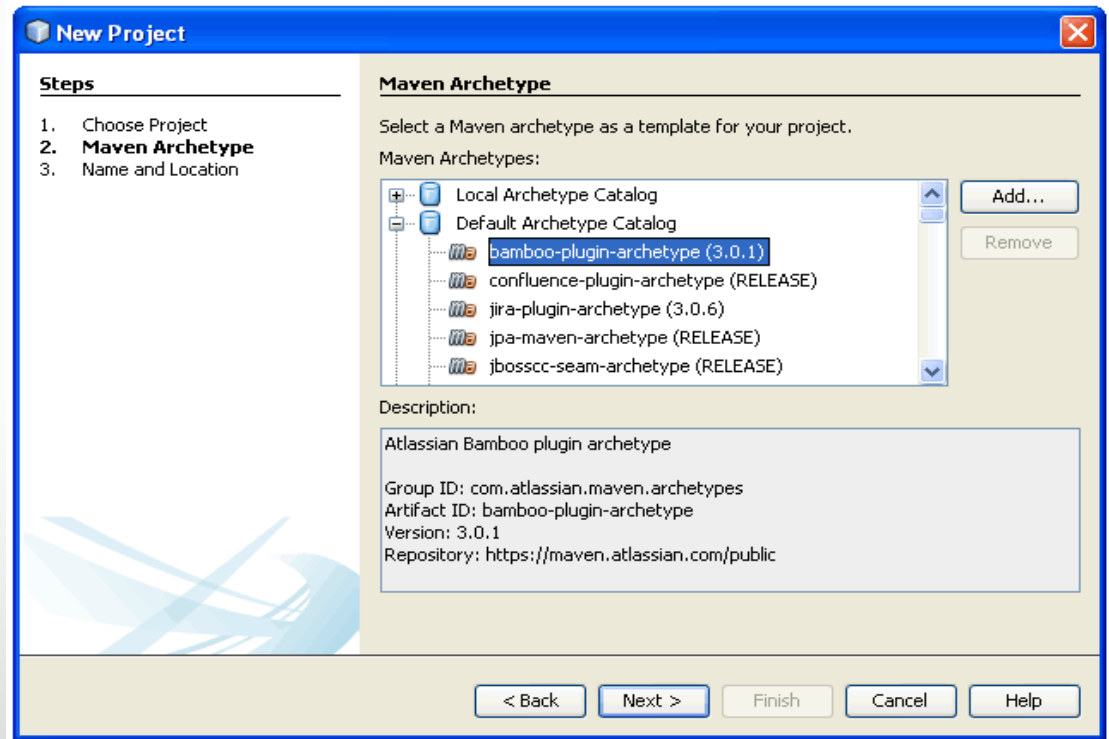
New Project

Steps

1. Choose Project
2. Maven Archetype
3. Name and Location

Maven Archetype

Select a Maven archetype as a template for your project.

Maven Archetypes:

Local Archetype Catalog
Default Archetype Catalog
bamboo-plugin-archetype (3.0.1)
confluence-plugin-archetype (RELEASE)
jira-plugin-archetype (3.0.6)
jpa-maven-archetype (RELEASE)
jbosscc-seam-archetype (RELEASE)

Add...
Remove

Description:

Atlassian Bamboo plugin archetype

Group ID: com.atlassian.maven.archetypes
Artifact ID: bamboo-plugin-archetype
Version: 3.0.1
Repository: https://maven.atlassian.com/public

< Back Next > Finish Cancel Help